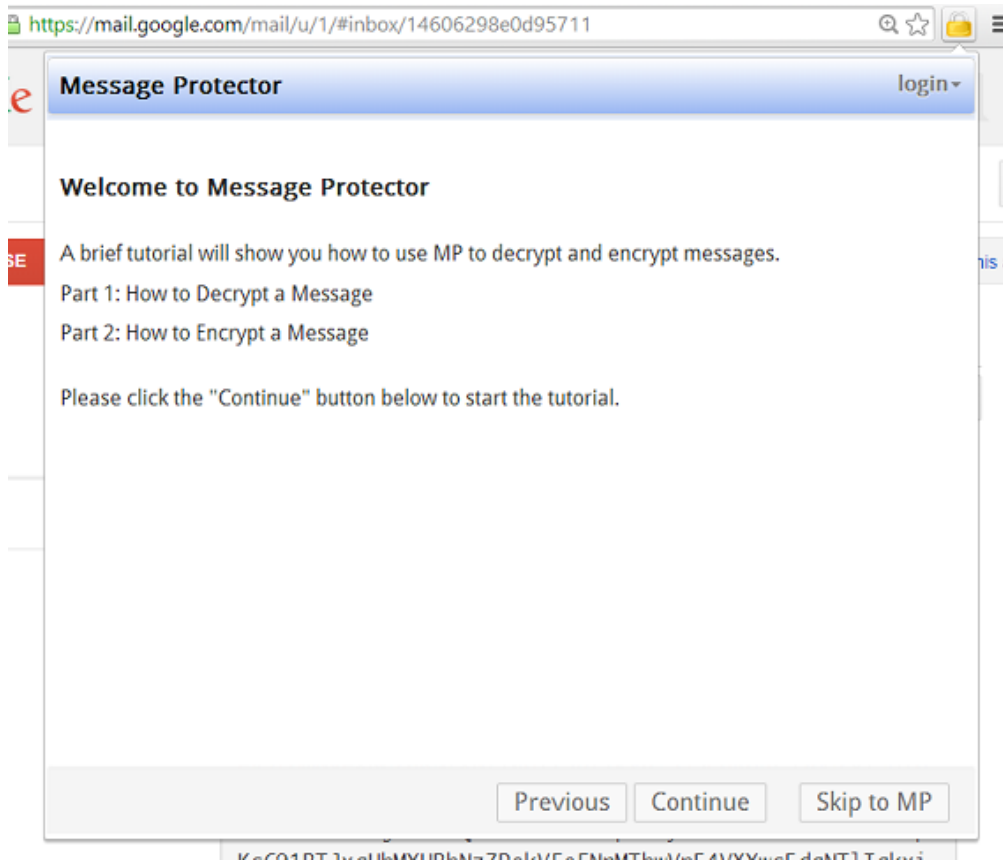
https://mail.google.com/mail/u/1/#inbox/14606298e0d95711

e

SE

his

Message Protector

login

Welcome to Message Protector

A brief tutorial will show you how to use MP to decrypt and encrypt messages.

Part 1: How to Decrypt a Message

Part 2: How to Encrypt a Message

Please click the "Continue" button below to start the tutorial.

Previous

Continue

Skip to MP

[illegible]